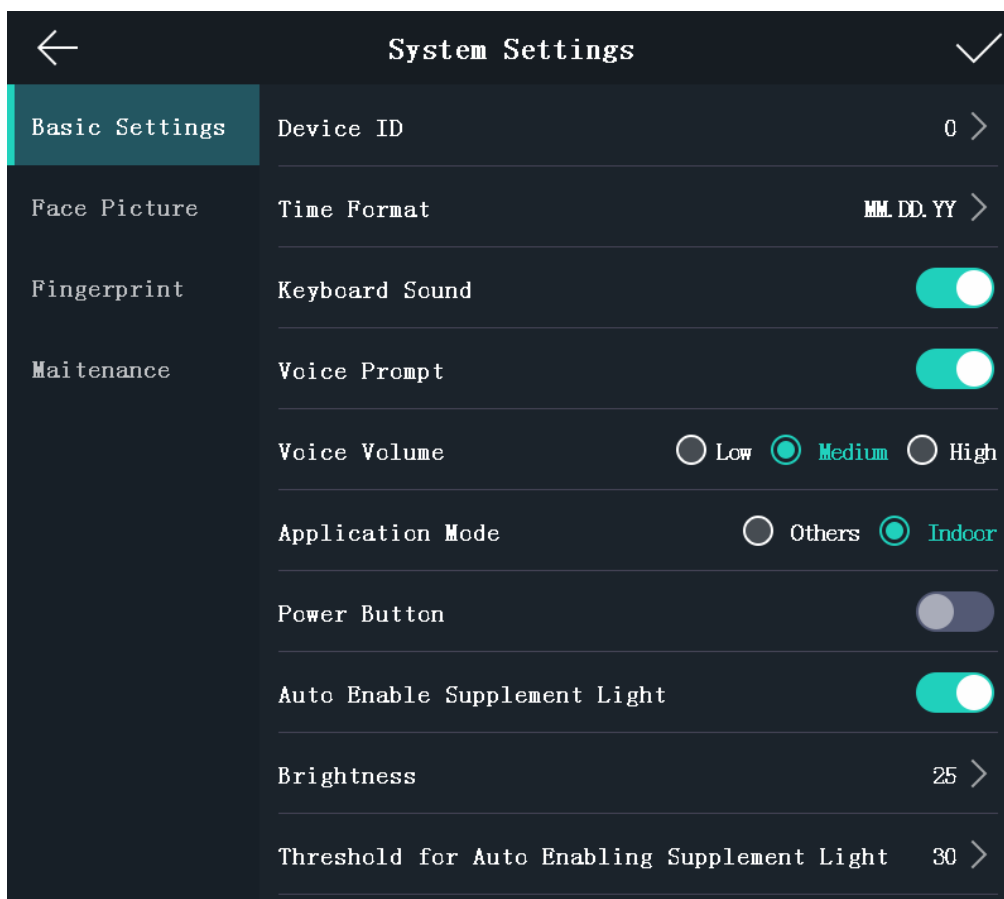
System Settings

Basic Settings
Face Picture
Fingerprint
Maitenance

Device ID 0
Time Format MM.DD.YY
Keyboard Sound
Voice Prompt
Voice Volume Low Medium High
Application Mode Others Indoor
Power Button
Auto Enable Supplement Light
Brightness 25
Threshold for Auto Enabling Supplement Light 30